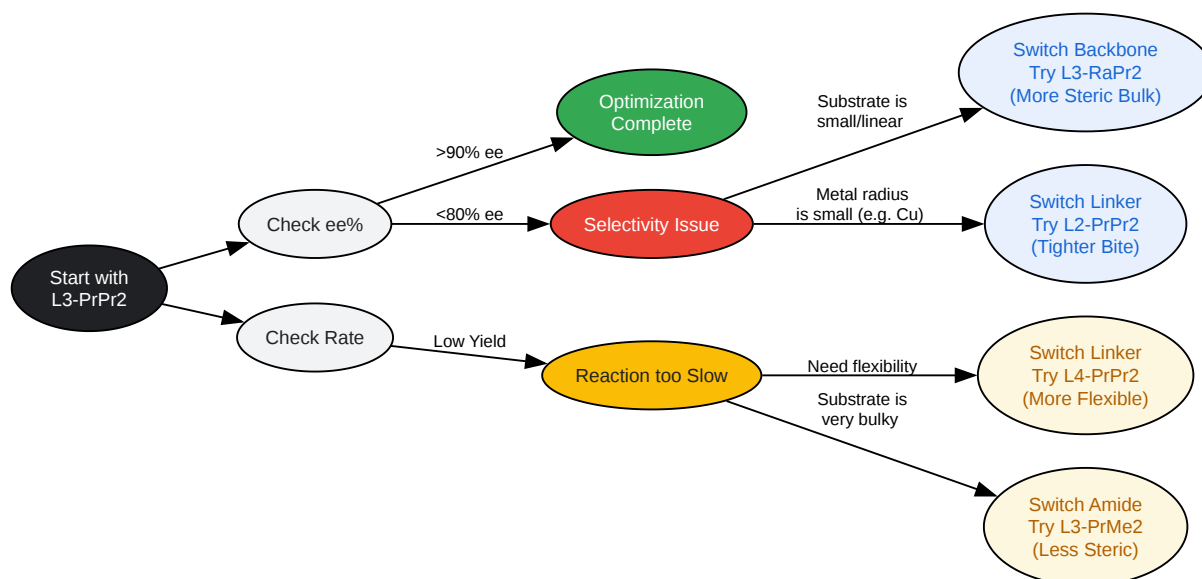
Start with L3-PrPr2

Check ee%

>90% ee

Optimization Complete

<80% ee

Selectivity Issue

Substrate is small/linear

Switch Backbone Try L3-RaPr2 (More Steric Bulk)

Metal radius is small (e.g. Cu)

Switch Linker Try L2-PrPr2 (Tighter Bite)

Check Rate

Low Yield

Reaction too Slow

Need flexibility

Switch Linker Try L4-PrPr2 (More Flexible)

Substrate is very bulky

Switch Amide Try L3-PrMe2 (Less Steric)